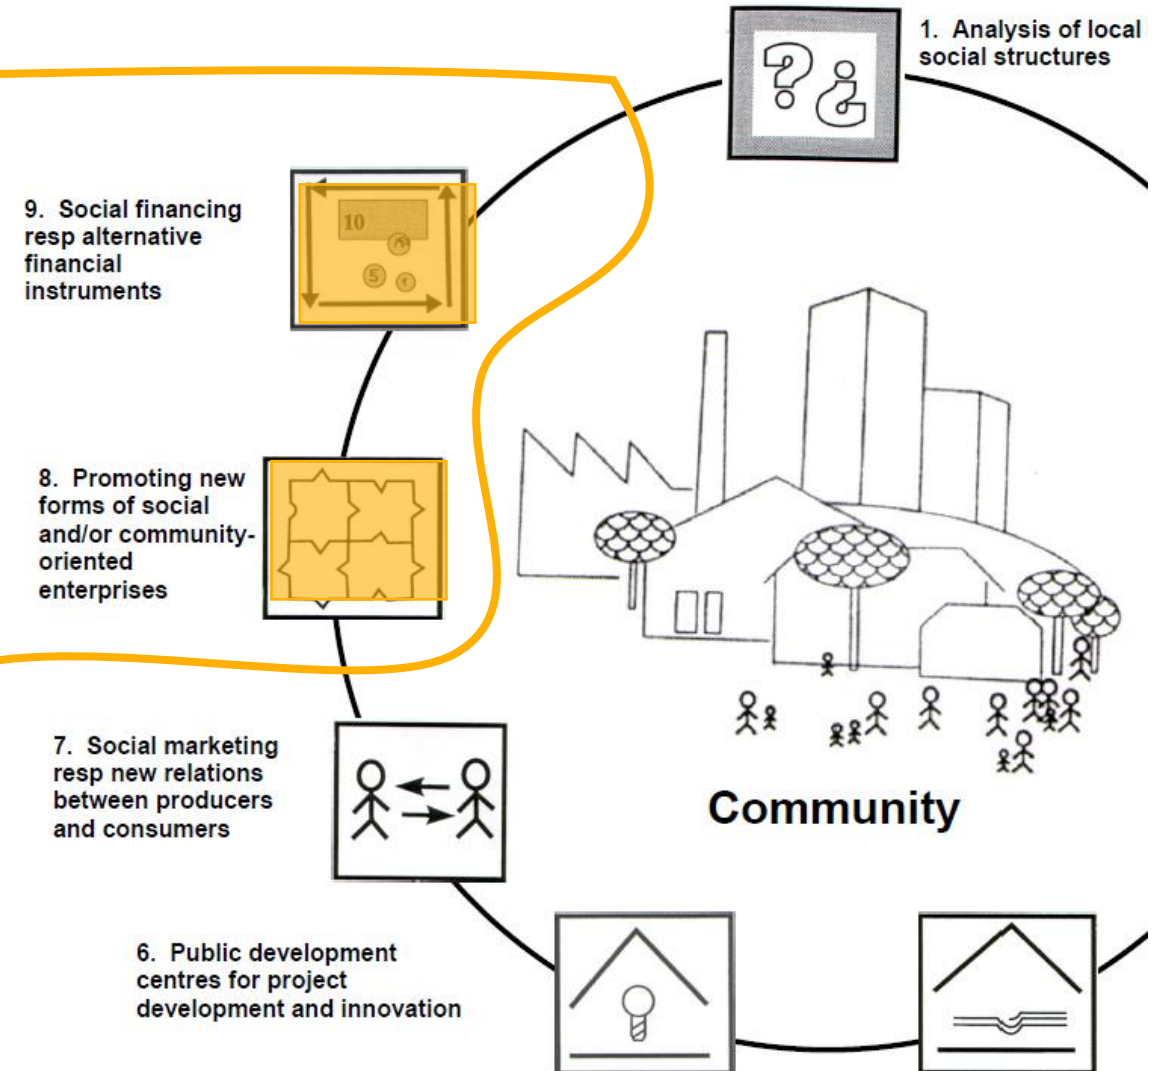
1. Analysis of local social structures

9. Social financing resp alternative financial instruments

10

5

8. Promoting new forms of social and/or community-oriented enterprises

7. Social marketing resp new relations between producers and consumers

Community

6. Public development centres for project development and innovation